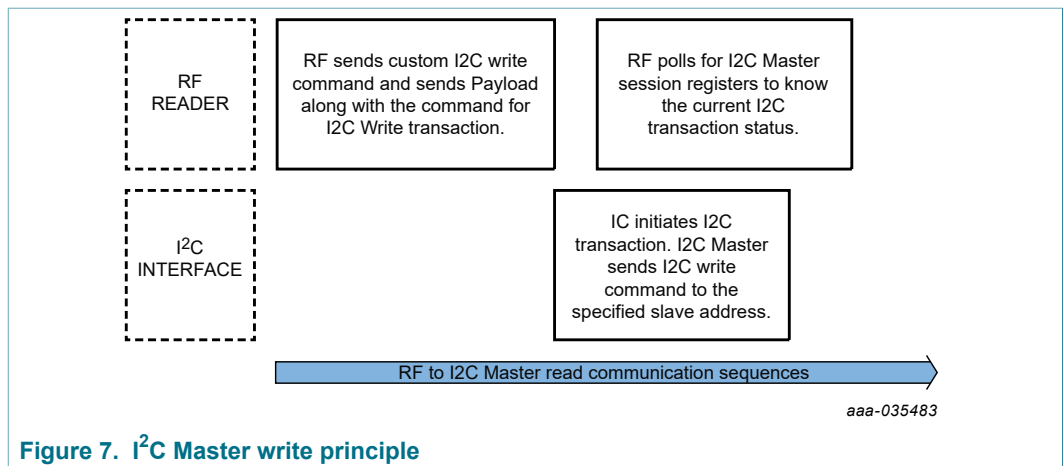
RF READER

RF sends custom I2C write command and sends Payload along with the command for I2C Write transaction.

RF polls for I2C Master session registers to know the current I2C transaction status.

I$^2$C INTERFACE

IC initiates I2C transaction. I2C Master sends I2C write command to the specified slave address.

RF to I2C Master read communication sequences

aaa-035483

Figure 7. I$^2$C Master write principle